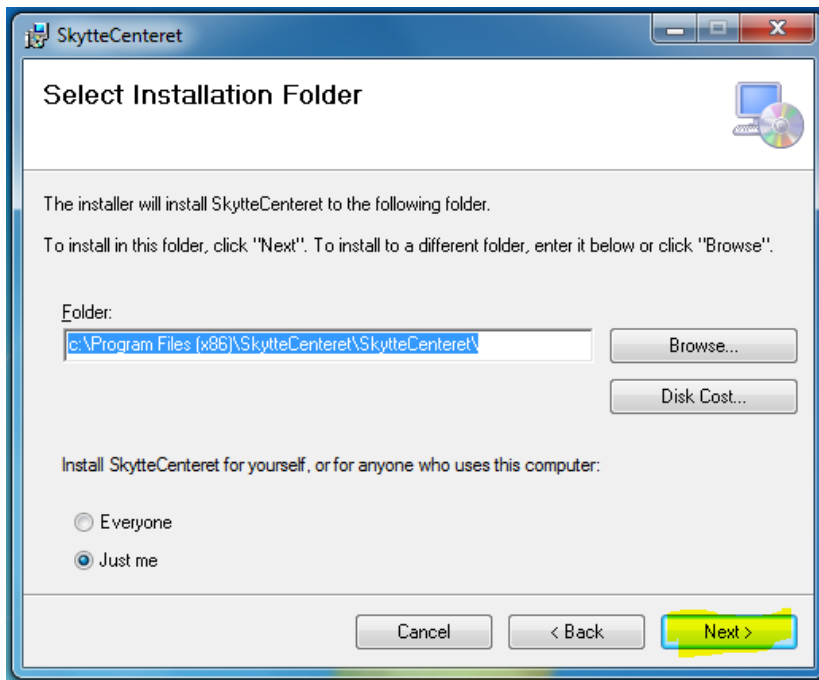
SkytteCenteret

Select Installation Folder

The installer will install SkytteCenteret to the following folder.

To install in this folder, click "Next". To install to a different folder, enter it below or click "Browse".

Folder:

c:\Program Files (x86)\SkytteCenteret\SkytteCenteret\

Browse...

Disk Cost...

Install SkytteCenteret for yourself, or for anyone who uses this computer:

Everyone

Just me

Cancel

< Back

Next >